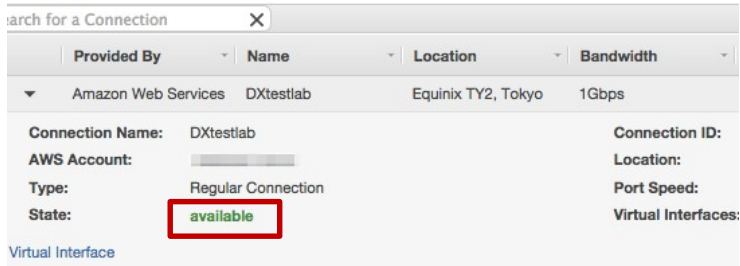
arch for a Connection ✕

| | Provided By | Name | Location | Bandwidth |
|---|---|---|---|---|
| ▼ | Amazon Web Services | DXtestlab | Equinix TY2, Tokyo | 1Gbps |

Connection Name: DXtestlab
AWS Account: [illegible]
Type: Regular Connection
State: available

Connection ID:
Location:
Port Speed:
Virtual Interfaces:

Virtual Interface